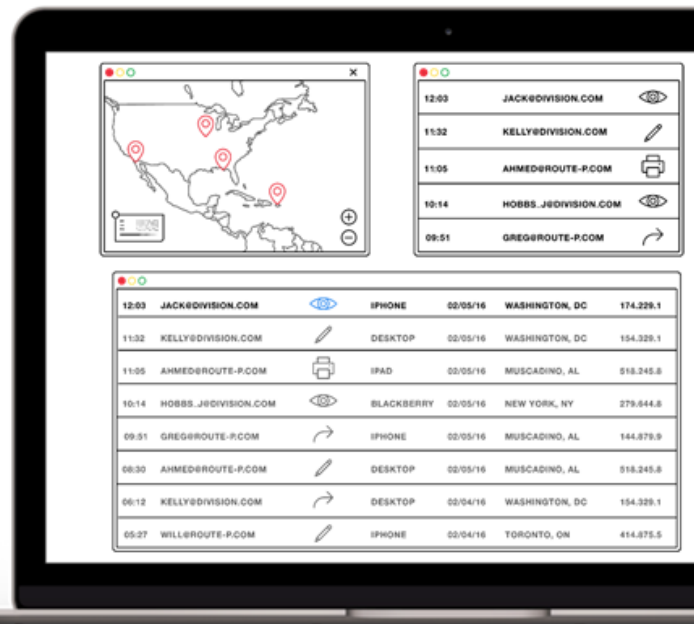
| | |
|---|---|
| 12:03 | JACK@DIVISION.COM |
| 11:32 | KELLY@DIVISION.COM |
| 11:05 | AHMED@ROUTE-P.COM |
| 10:14 | HOBBS.J@DIVISION.COM |
| 09:51 | GREG@ROUTE-P.COM |

| | | | | | |
|---|---|---|---|---|---|
| 12:03 | JACK@DIVISION.COM | IPHONE | 02/05/16 | WASHINGTON, DC | 174.229.1 |
| 11:32 | KELLY@DIVISION.COM | DESKTOP | 02/05/16 | WASHINGTON, DC | 154.329.1 |
| 11:05 | AHMED@ROUTE-P.COM | IPAD | 02/05/16 | MUSCADINO, AL | 518.245.8 |
| 10:14 | HOBBS.J@DIVISION.COM | BLACKBERRY | 02/05/16 | NEW YORK, NY | 279.644.8 |
| 09:51 | GREG@ROUTE-P.COM | IPHONE | 02/05/16 | MUSCADINO, AL | 144.879.9 |
| 08:30 | AHMED@ROUTE-P.COM | DESKTOP | 02/05/16 | MUSCADINO, AL | 518.245.8 |
| 06:12 | KELLY@DIVISION.COM | DESKTOP | 02/05/16 | WASHINGTON, DC | 154.329.1 |
| 05:27 | WILL@ROUTE-P.COM | IPHONE | 02/04/16 | TORONTO, ON | 414.675.5 |